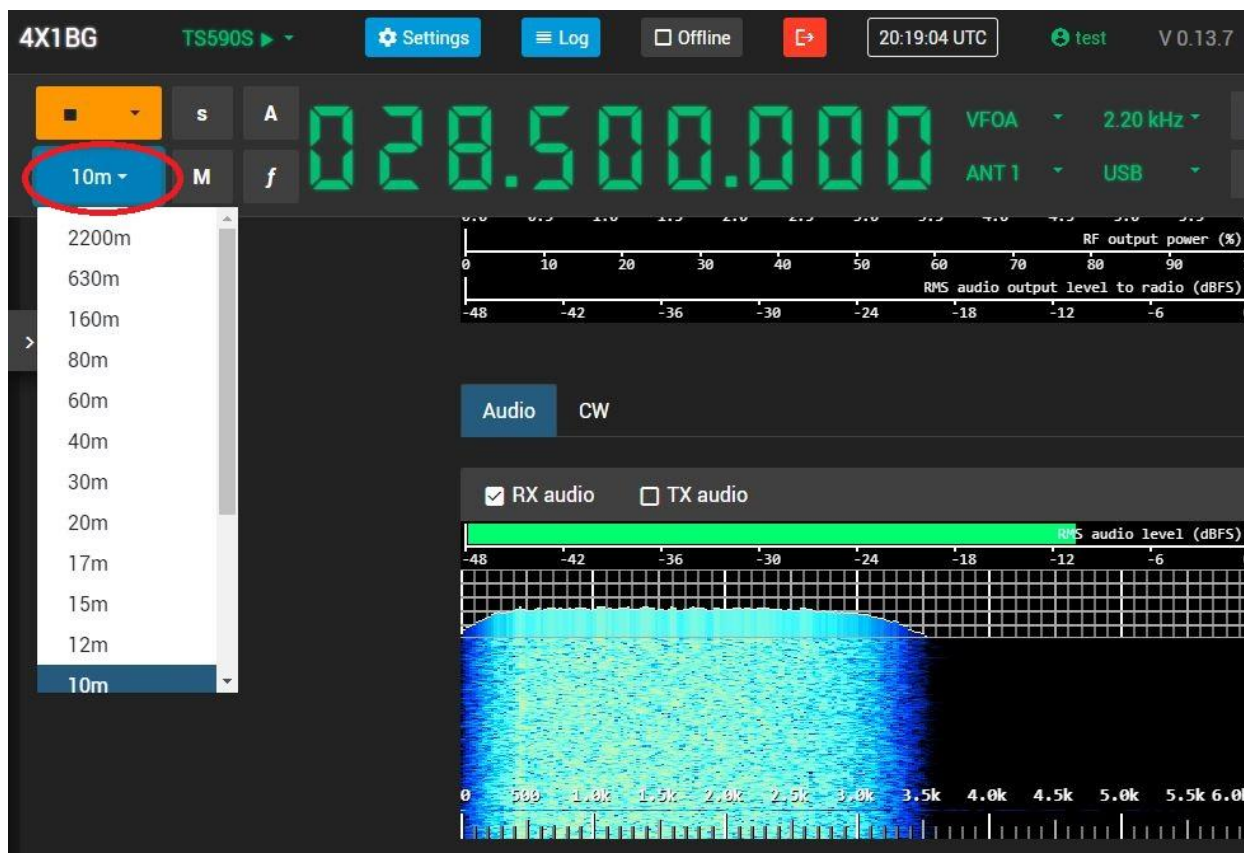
4X1BG TS590S ▶ ▾ Settings ≡ Log ☐ Offline 20:19:04 UTC test V 0.13.7

■ ▾ S A 028.500.000 VFOA ▾ 2.20 kHz ▾
10m ▾ M f ANT 1 ▾ USB ▾

2200m
630m
160m
80m
60m
40m
30m
20m
17m
15m
12m
10m

RF output power (%)
0 10 20 30 40 50 60 70 80 90
RMS audio output level to radio (dBFS)
-48 -42 -36 -30 -24 -18 -12 -6

Audio CW

RX audio TX audio

RMS audio level (dBFS)
-48 -42 -36 -30 -24 -18 -12 -6

0 500 1.0k 1.5k 2.0k 2.5k 3.0k 3.5k 4.0k 4.5k 5.0k 5.5k 6.0